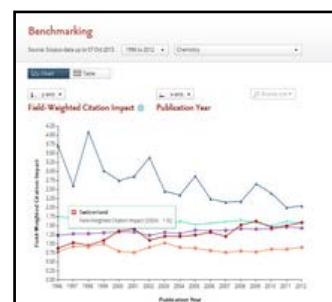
Benchmarking

Source: Scopus data up to 07 Oct 2013 | 1996 to 2012 | Chemistry

Chart | Table

Field-Weighted Citation Impact | Publication Year

Field-Weighted Citation Impact

Switzerland
Field-Weighted Citation Impact (2004): 1.92

1996 1997 1998 1999 2000 2001 2002 2003 2004 2005 2006 2007 2008 2009 2010 2011 2012

Publication Year